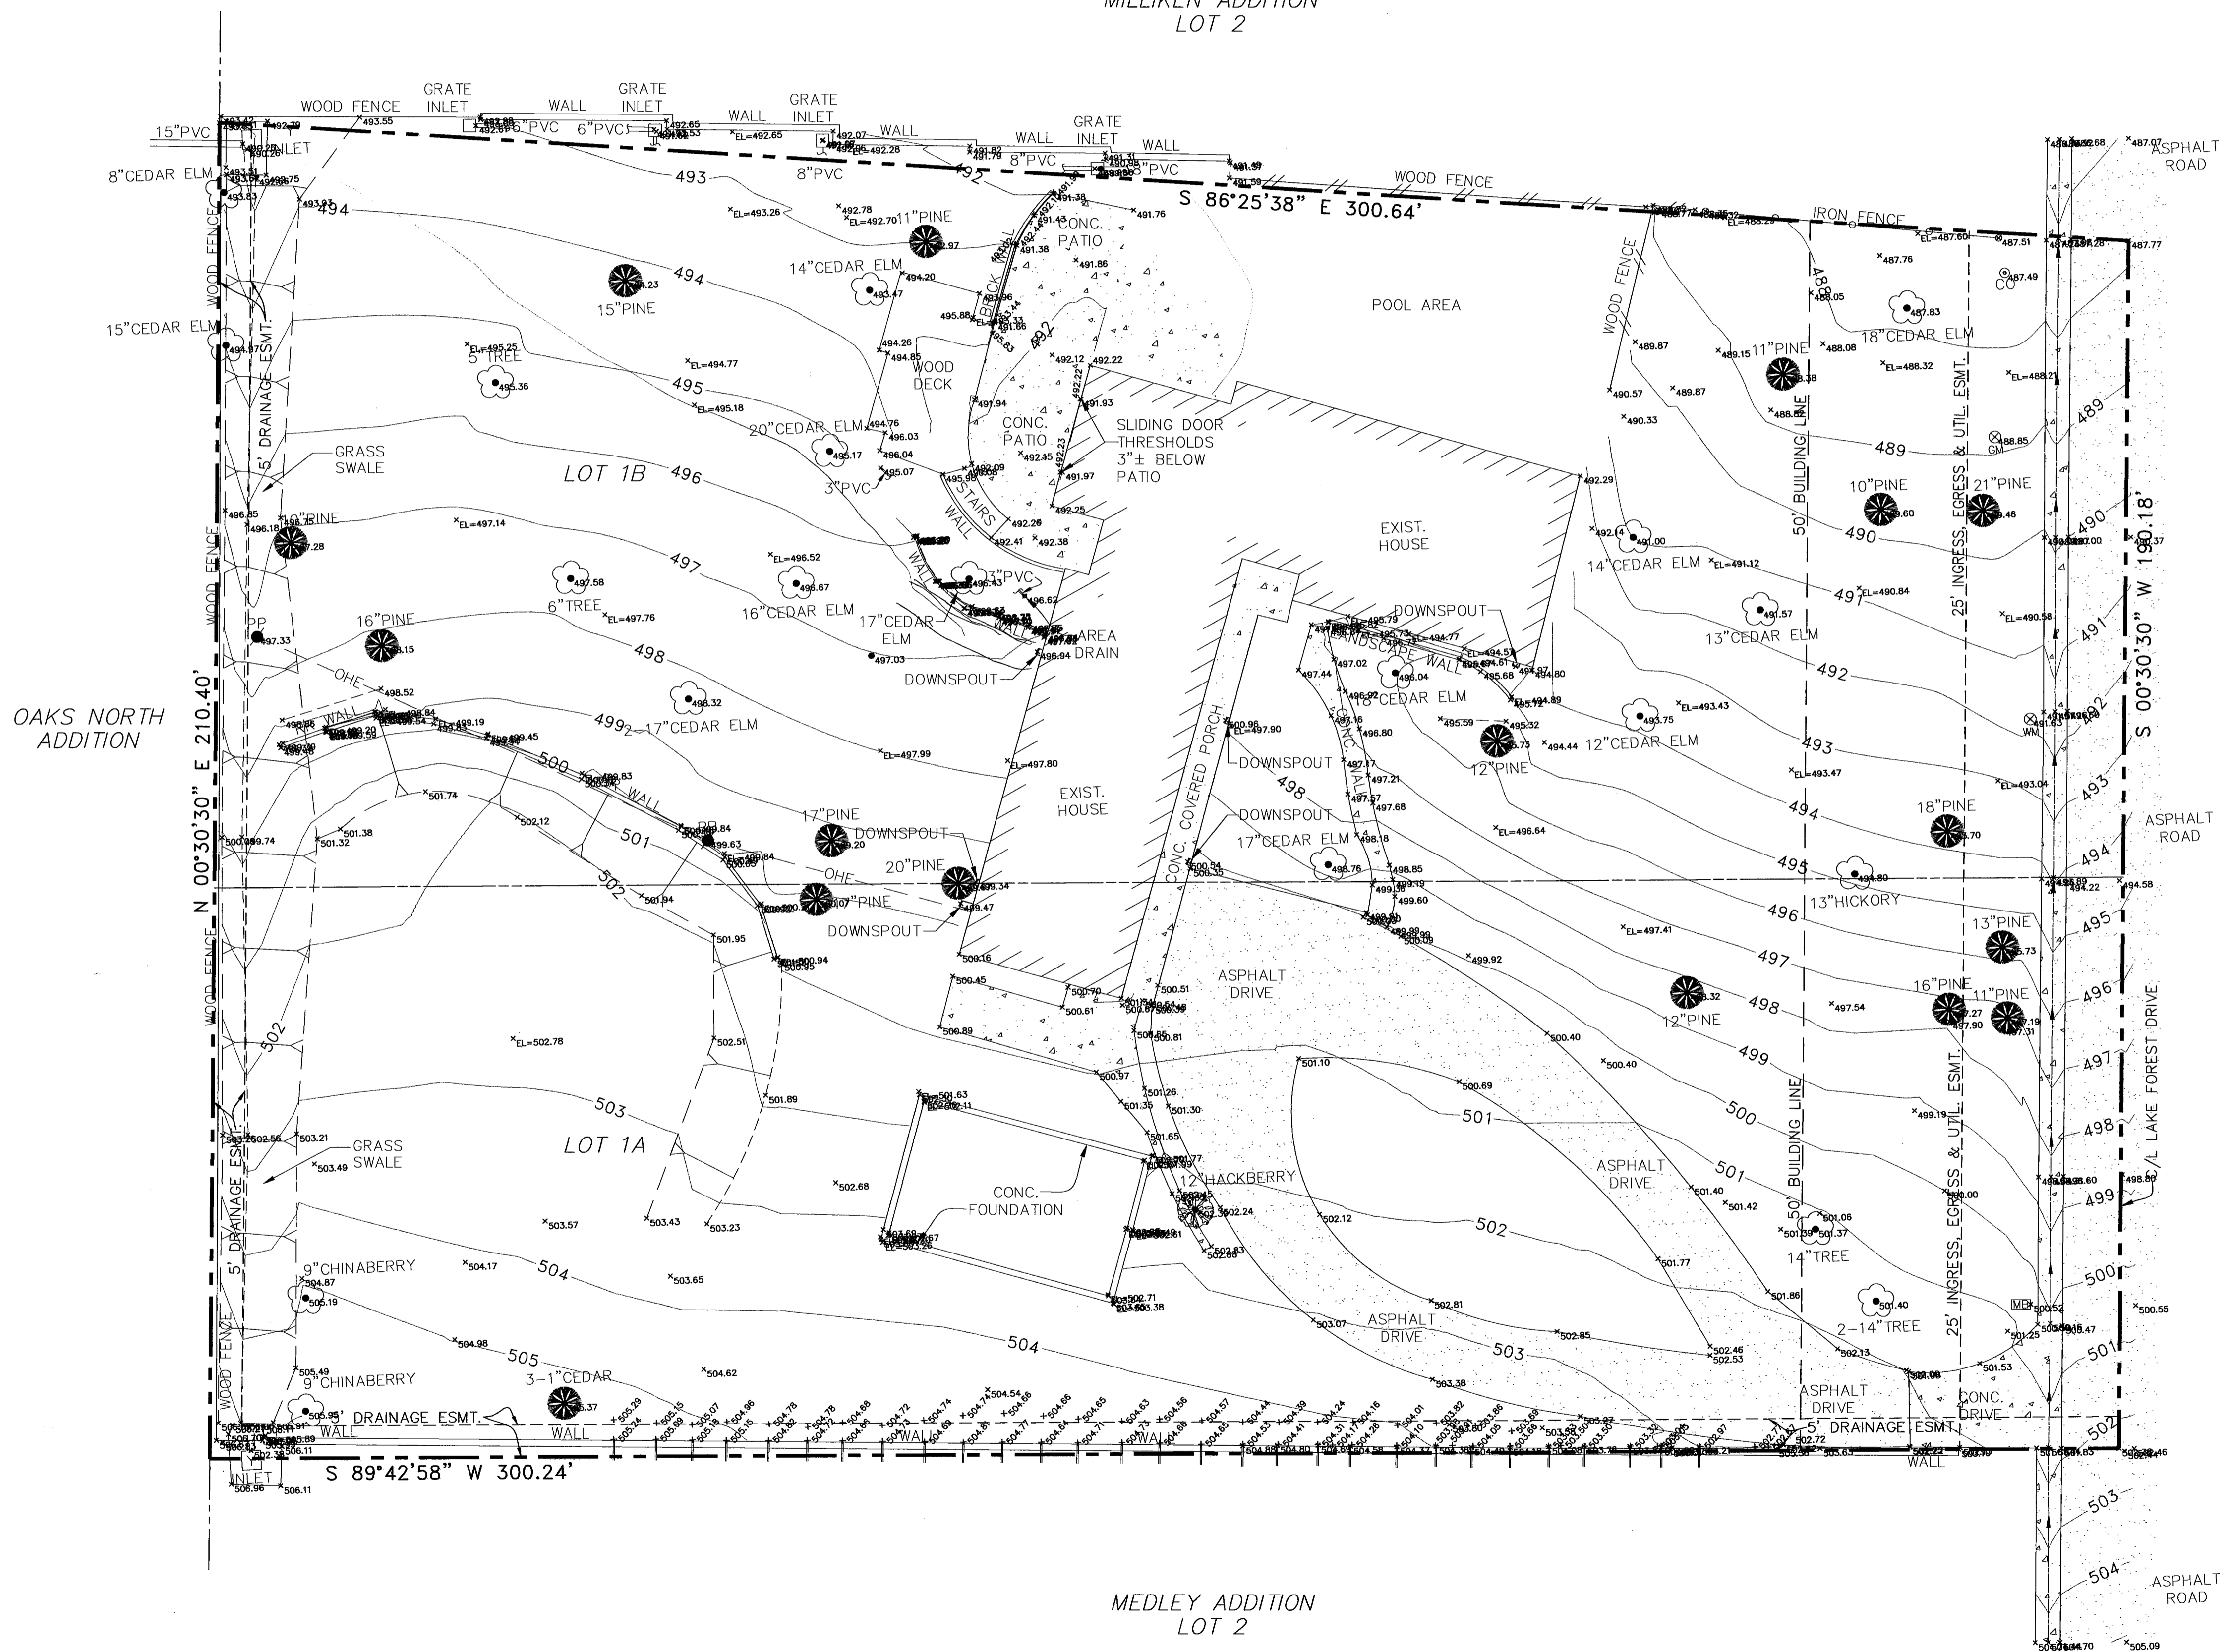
MILLIKEN ADDITION
LOT 2

WOOD FENCE
GRATE INLET
WALL
GRATE INLET
WALL
GRATE INLET
WALL
WALL
GRATE INLET
WALL
15"PVC
INLET
6"PVC
6"PVC
8"PVC
8"PVC
8"PVC
WOOD FENCE
S 86°25'38" E 300.64'
IRON FENCE
8"CEDAR ELM
15"CEDAR ELM
493
492
494
11"PINE
15"PINE
14"CEDAR ELM
CONC. PATIO
BRICK WALL
WOOD DECK
POOL AREA
WOOD FENCE
18"CEDAR ELM
11"PINE
CO
5' TREE
495
20"CEDAR ELM
CONC. PATIO
SLIDING DOOR THRESHOLDS 3"± BELOW PATIO
489
GM
LOT 1B
496
3"PVC
STAIRS
WALL
EXIST. HOUSE
10"PINE
21"PINE
5' DRAINAGE ESMT.
GRASS SWALE
WOOD FENCE
10"PINE
497
6"TREE
16"CEDAR ELM
17"CEDAR ELM
3"PVC
AREA DRAIN
DOWNSPOUT
14"CEDAR ELM
490
491
13"CEDAR ELM
50' BUILDING LINE
25' INGRESS, EGRESS & UTIL. ESMT.
16"PINE
PP
498
OHE
DOWNSPOUT
LANDSCAPE WALL
18"CEDAR ELM
492
WALL
499
2-17"CEDAR ELM
CONC. COVERED PORCH
CONC. WALK
12"PINE
12"CEDAR ELM
493
WM
500
WALL
DOWNSPOUT
DOWNSPOUT
EXIST. HOUSE
OAKS NORTH ADDITION
N 00°30'30" E 210.40'
S 00°30'30" W 190.18'
501
17"PINE
DOWNSPOUT
17"CEDAR ELM
494
18"PINE
ASPHALT ROAD
502
20"PINE
10"PINE
DOWNSPOUT
498
495
13"HICKORY
496
13"PINE
497
ASPHALT DRIVE
12"PINE
498
16"PINE
11"PINE
499
LOT 1A
503
GRASS SWALE
CONC. FOUNDATION
500
501
12"HACKBERRY
ASPHALT DRIVE
501
502
14"TREE
C/L LAKE FOREST DRIVE
5' DRAINAGE ESMT.
9"CHINABERRY
504
2-14"TREE
MB
505
504
ASPHALT DRIVE
503
9"CHINABERRY
3-1"CEDAR
5' DRAINAGE ESMT.
ASPHALT DRIVE
CONC. DRIVE
5' DRAINAGE ESMT.
WALL
WALL
WALL
WALL
WALL
INLET
S 89°42'58" W 300.24'
503
504
ASPHALT ROAD
ASPHALT ROAD
MEDLEY ADDITION
LOT 2